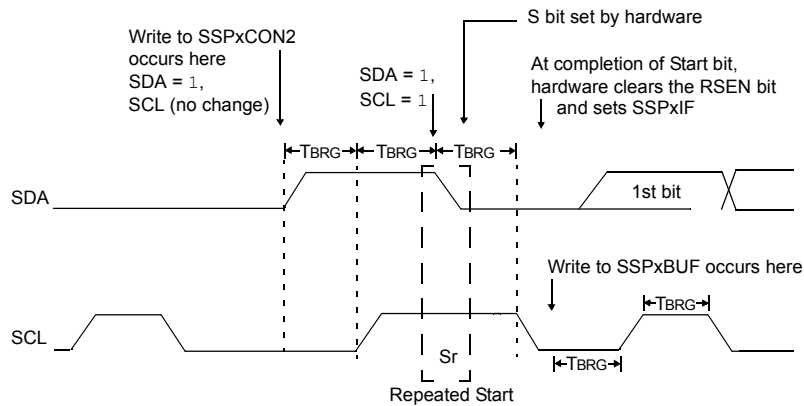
S bit set by hardware

Write to SSPxCON2 occurs here
SDA = 1,
SCL (no change)

SDA = 1,
SCL = 1

At completion of Start bit, hardware clears the RSEN bit and sets SSPxIF

TBRG TBRG TBRG

SDA

1st bit

Write to SSPxBUF occurs here

TBRG

SCL

Sr

TBRG

Repeated Start